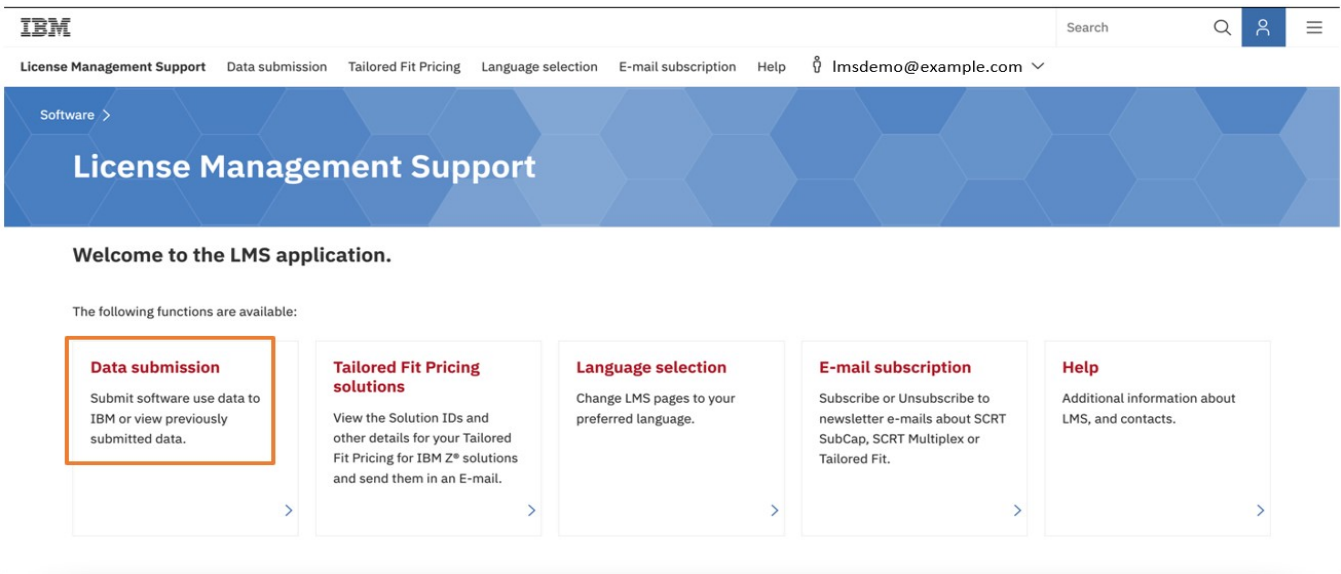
IBM

Search

License Management Support Data submission Tailored Fit Pricing Language selection E-mail subscription Help lmsdemo@example.com

Software >

License Management Support

Welcome to the LMS application.

The following functions are available:

Data submission
Submit software use data to IBM or view previously submitted data.

Tailored Fit Pricing solutions
View the Solution IDs and other details for your Tailored Fit Pricing for IBM Z® solutions and send them in an E-mail.

Language selection
Change LMS pages to your preferred language.

E-mail subscription
Subscribe or Unsubscribe to newsletter e-mails about SCRT SubCap, SCRT Multiplex or Tailored Fit.

Help
Additional information about LMS, and contacts.